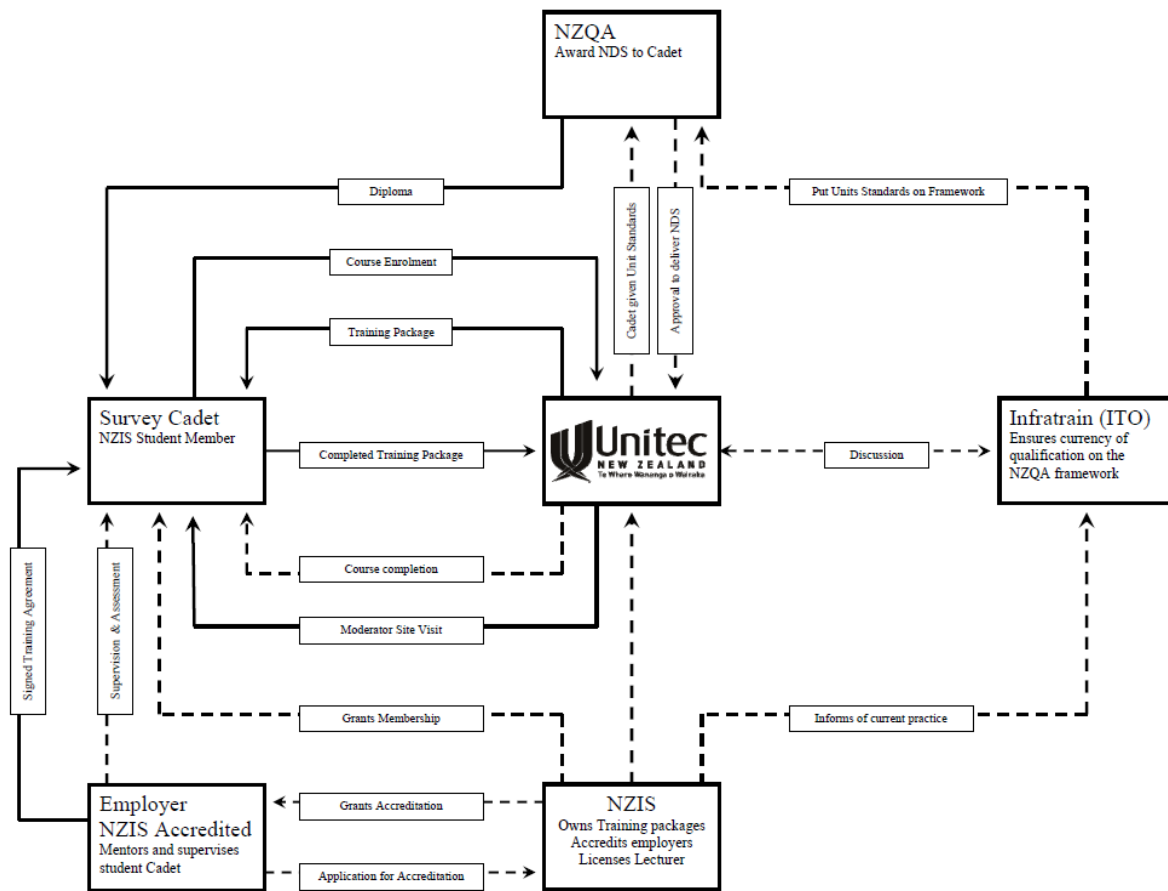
NZQA
Award NDS to Cadet

Diploma

Cadet given Unit Standards

Approval to deliver NDS

Put Units Standards on Framework

Course Enrolment

Training Package

Survey Cadet
NZIS Student Member

Completed Training Package

Unitec
NEW ZEALAND
Te Whare Wānanga o Wairaka

Discussion

Infratrain (ITO)
Ensures currency of qualification on the NZQA framework

Course completion

Moderator Site Visit

Signed Training Agreement

Supervision & Assessment

Grants Membership

Informs of current practice

Employer
NZIS Accredited
Mentors and supervises student Cadet

Grants Accreditation

Application for Accreditation

NZIS
Owns Training packages
Accredits employers
Licenses Lecturer